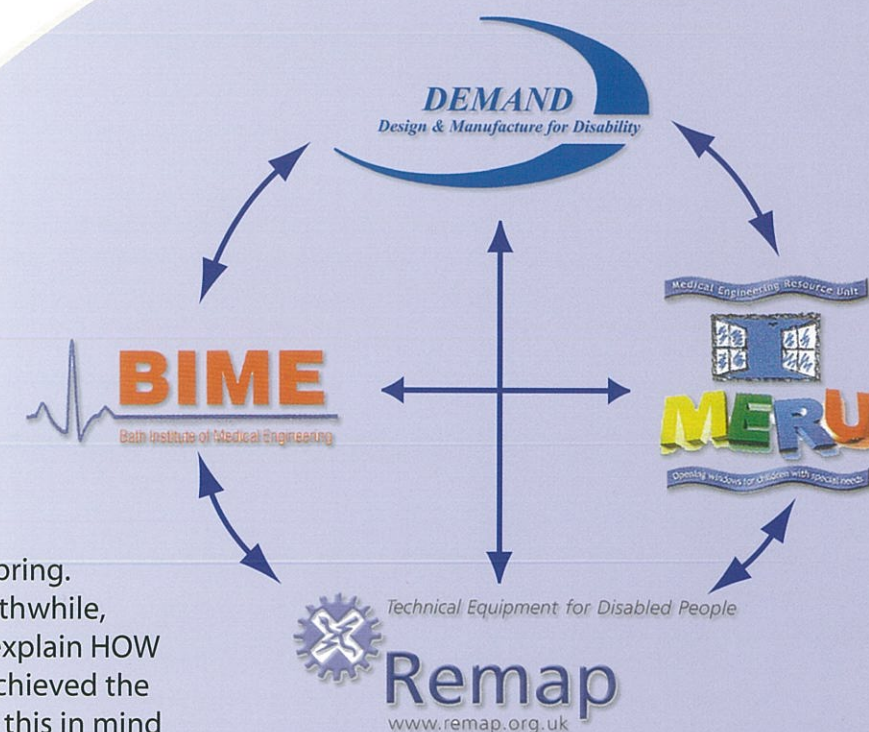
DEMAND
Design & Manufacture for Disability

BIME
Bath Institute of Medical Engineering

Medical Engineering Resource Unit
MERU
Opening windows for children with special needs

Technical Equipment for Disabled People
Remap
www.remap.org.uk

oring.
thwhile,
xplain HOW
chieved the
this in mind